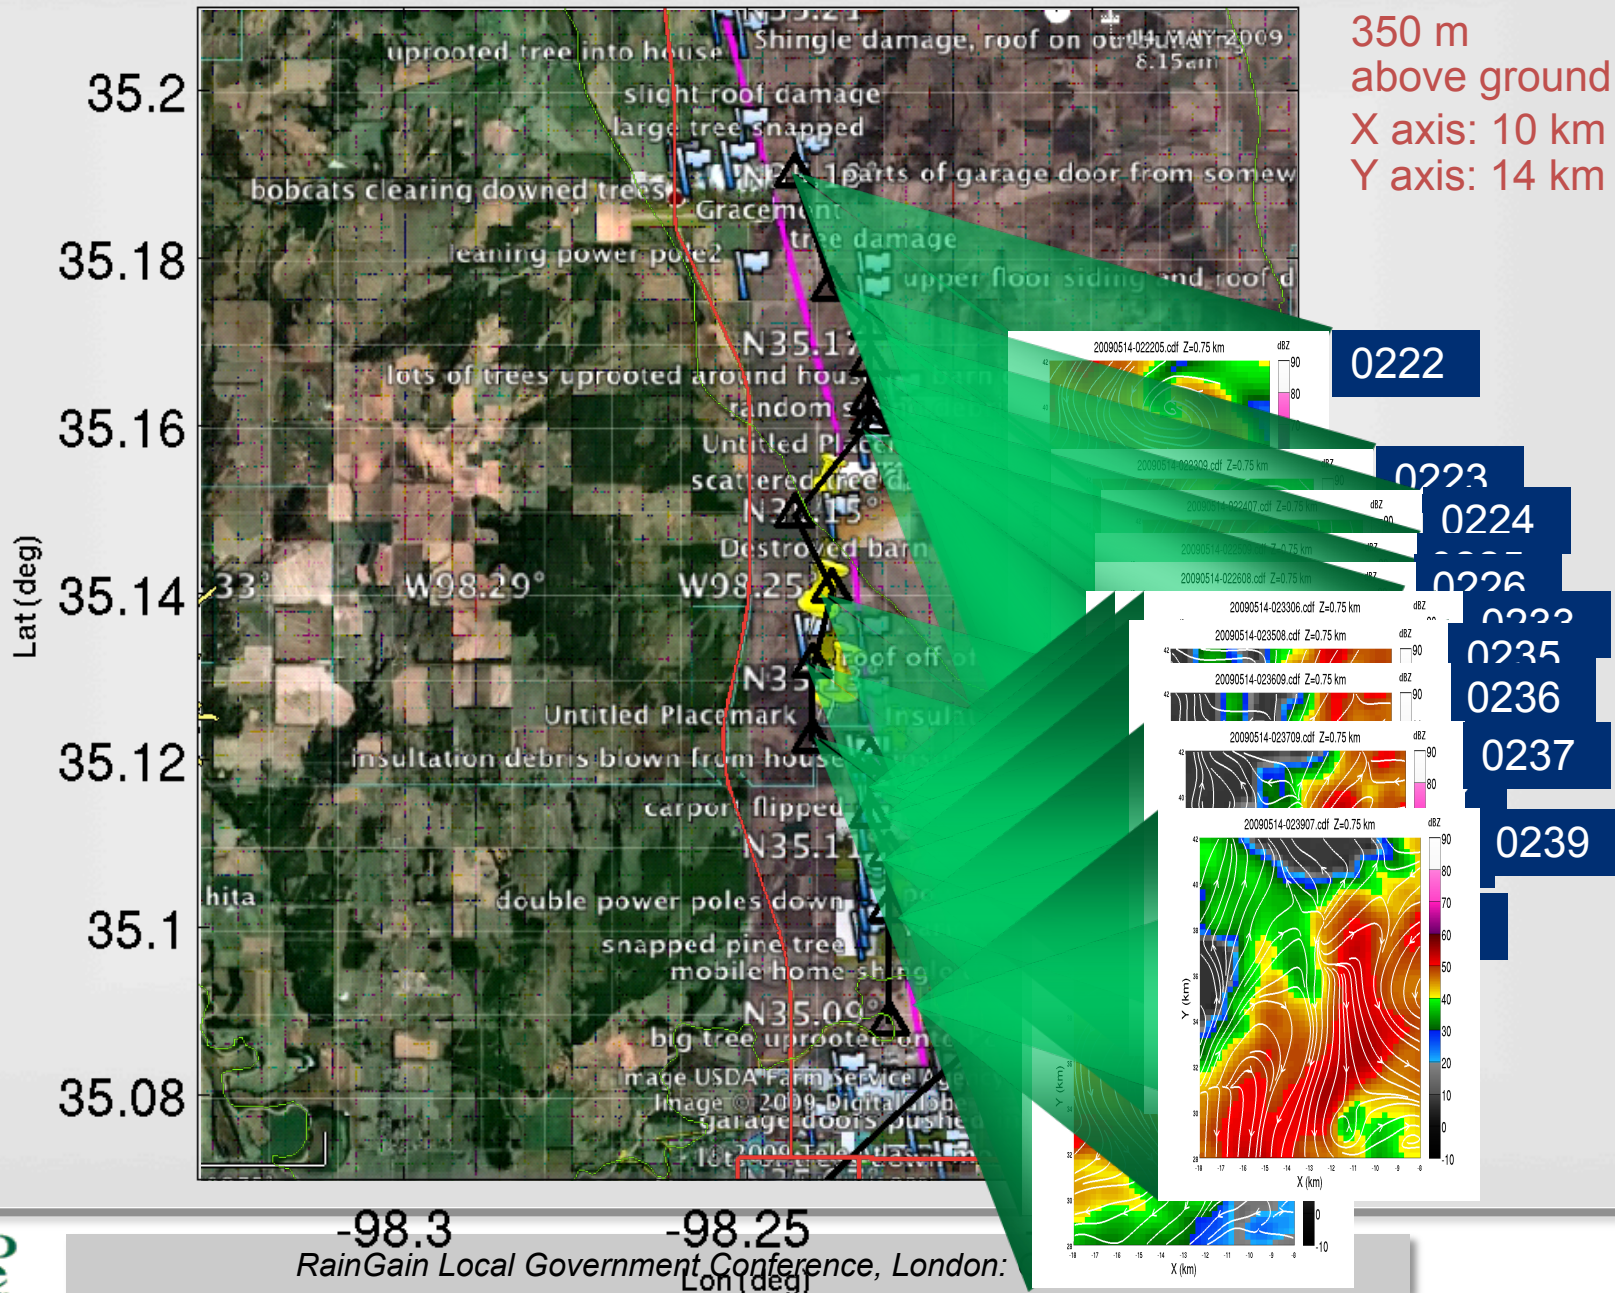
350 m
above ground
X axis: 10 km
Y axis: 14 km

35.2
35.18
35.16
35.14
35.12
35.1
35.08
Lat (deg)
-98.3
-98.25
Lon (deg)

uprooted tree into house
Shingle damage, roof on outbuilding
14 MAY 2009
8.15am
slight roof damage
large tree snapped
bobcats clearing downed trees
N 1 parts of garage door from somew
Gracemont
tree damage
leaning power pole2
upper floor siding and roof d
N35.17
lots of trees uprooted around hous
random s
Untitled Placem
scattered tree d
N35.15°
Destroyed barn
33°
W98.29°
W98.25°
roof off of
N35
Untitled Placemark
insulat
insultation debris blown from house
carport flipped
N35.11
hita
double power poles down
snapped pine tree
mobile home-shingle
N35.09°
big tree uprooted on
Image USDA Farm Service Ag
Image © 2009 DigitalGlob
garage doors pushed
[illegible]

20090514-022205.cdf Z=0.75 km
dBZ
90
80
0222
20090514-022309.cdf Z=0.75 km
0223
20090514-022407.cdf Z=0.75 km
0224
20090514-022506.cdf Z=0.75 km
0225
20090514-022608.cdf Z=0.75 km
0226
20090514-023306.cdf Z=0.75 km
0233
20090514-023508.cdf Z=0.75 km
0235
20090514-023609.cdf Z=0.75 km
0236
20090514-023709.cdf Z=0.75 km
0237
20090514-023907.cdf Z=0.75 km
0239
90
80
70
60
50
40
30
20
10
0
-10
Y (km)
X (km)

RainGain Local Government Conference, London: